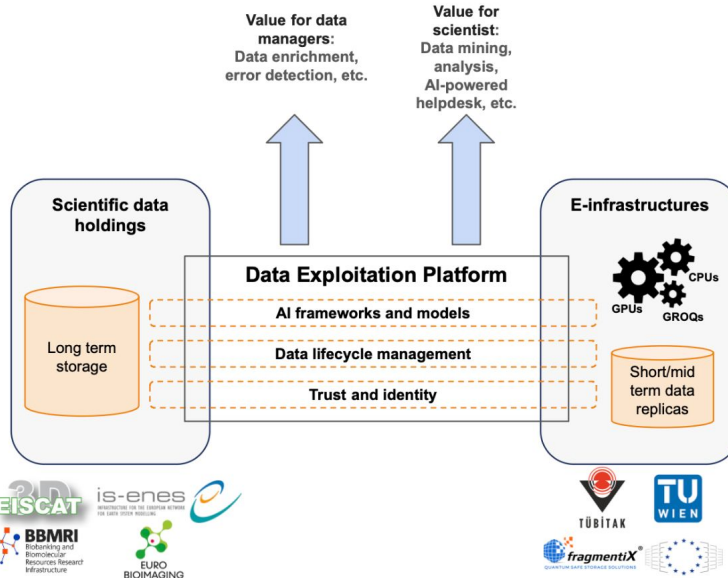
Value for data managers: Data enrichment, error detection, etc.

Value for scientist: Data mining, analysis, AI-powered helpdesk, etc.

Scientific data holdings

Long term storage

Data Exploitation Platform

AI frameworks and models

Data lifecycle management

Trust and identity

E-infrastructures

CPUs

GPUs

GROQs

Short/mid term data replicas

EISCAT

is-enes
INFRASTRUCTURE FOR THE EUROPEAN NETWORK FOR EARTH SYSTEM MODELLING

BBMRI
Biobanking and Biomolecular Resources Research Infrastructure

EURO BIOIMAGING

TÜBİTAK

TU WIEN

fragmentiX
QUANTUM SAFE STORAGE SOLUTIONS